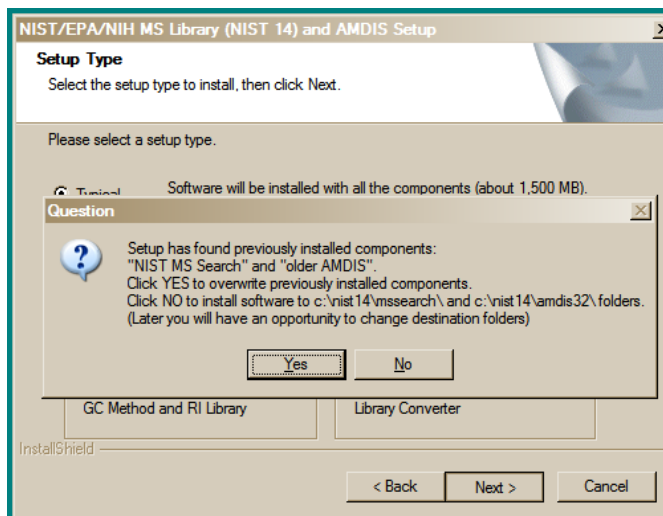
NIST/EPA/NIH MS Library (NIST 14) and AMDIS Setup

Setup Type
Select the setup type to install, then click Next.

Please select a setup type.

Typical Software will be installed with all the components (about 1,500 MB).

Question

Setup has found previously installed components:
"NIST MS Search" and "older AMDIS".
Click YES to overwrite previously installed components.
Click NO to install software to c:\nist14\mssearch\ and c:\nist14\amdis32\ folders.
(Later you will have an opportunity to change destination folders)

Yes No

GC Method and RI Library

Library Converter

InstallShield

< Back Next > Cancel